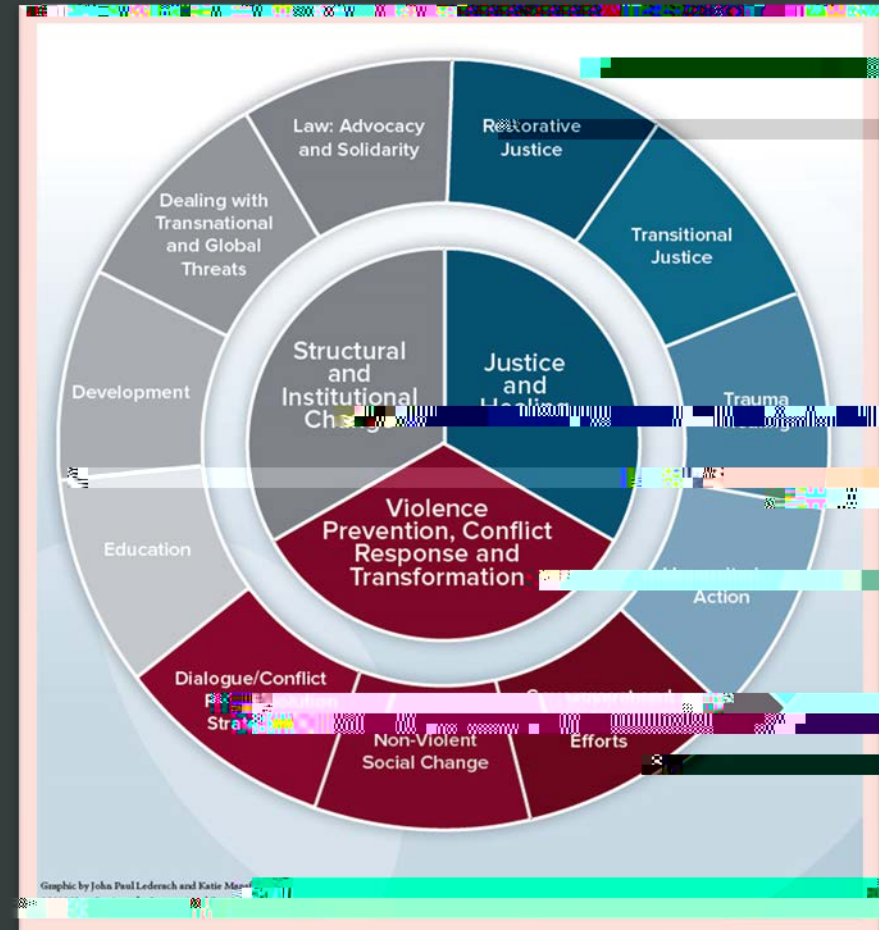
Law: Advocacy and Solidarity

Re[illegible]orative Justice

Transitional Justice

Dealing with Transnational and Global Threats

Development

Structural and Institutional Ch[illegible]

Justice and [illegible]

Trauma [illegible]

Education

Violence Prevention, Conflict Response and Transformation

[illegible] Action

Dialogue/Conflict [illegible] Stra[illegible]

Non-Violent Social Change

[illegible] Efforts

Graphic by John Paul Lederach and Katie Mans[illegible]